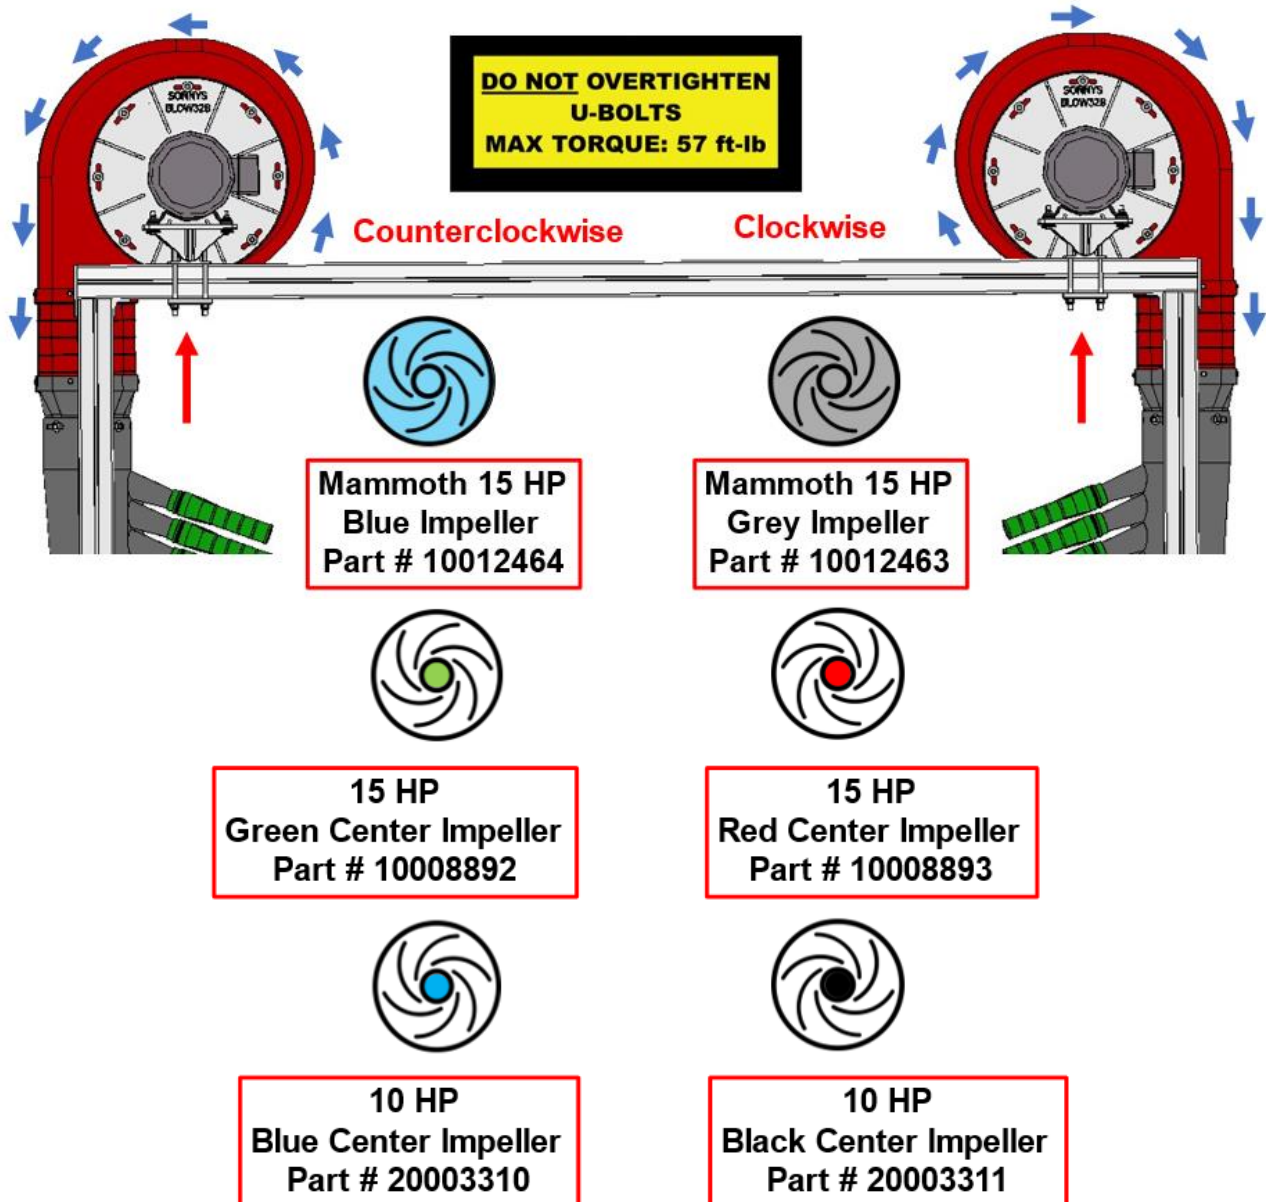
SONNYS BLOW328

DO NOT OVERTIGHTEN U-BOLTS MAX TORQUE: 57 ft-lb

SONNYS BLOW328

Counterclockwise

Clockwise

Mammoth 15 HP
Blue Impeller
Part # 10012464

Mammoth 15 HP
Grey Impeller
Part # 10012463

15 HP
Green Center Impeller
Part # 10008892

15 HP
Red Center Impeller
Part # 10008893

10 HP
Blue Center Impeller
Part # 20003310

10 HP
Black Center Impeller
Part # 20003311